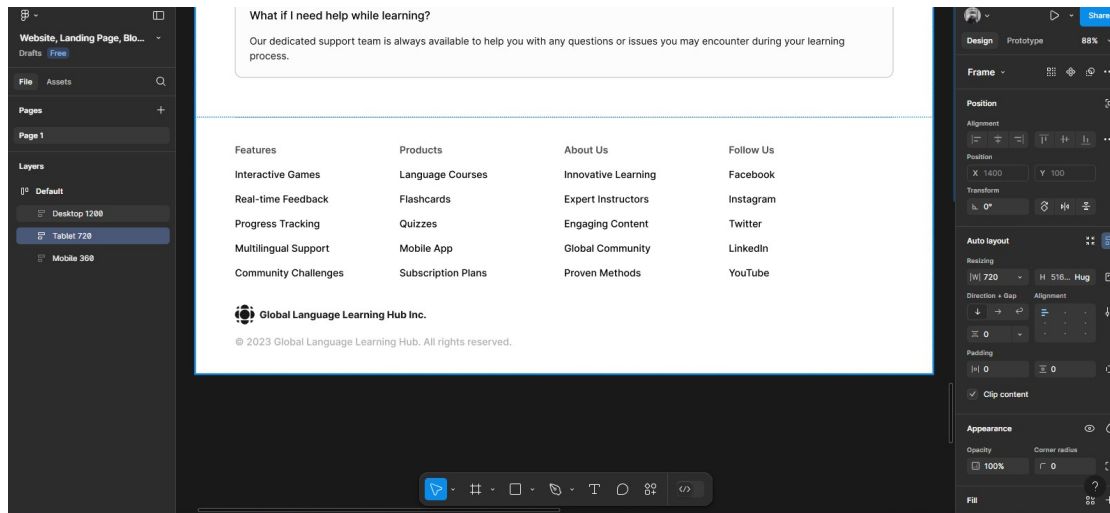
Website, Landing Page, Blo...
Drafts Free

File Assets

Pages
Page 1

Layers
Default
Desktop 1200
Tablet 720
Mobile 360

What if I need help while learning?

Our dedicated support team is always available to help you with any questions or issues you may encounter during your learning process.

| Features | Products | About Us | Follow Us |
|---|---|---|---|
| Interactive Games | Language Courses | Innovative Learning | Facebook |
| Real-time Feedback | Flashcards | Expert Instructors | Instagram |
| Progress Tracking | Quizzes | Engaging Content | Twitter |
| Multilingual Support | Mobile App | Global Community | LinkedIn |
| Community Challenges | Subscription Plans | Proven Methods | YouTube |

Global Language Learning Hub Inc.

© 2023 Global Language Learning Hub. All rights reserved.

Share
Design Prototype 88%
Frame
Position
Alignment
Position
X 1400 Y 100
Transform
0°
Auto layout
Resizing
W 720 H 516... Hug
Direction + Gap Alignment
0
Padding
0 0
Clip content
Appearance
Opacity Corner radius
100% 0
Fill
?